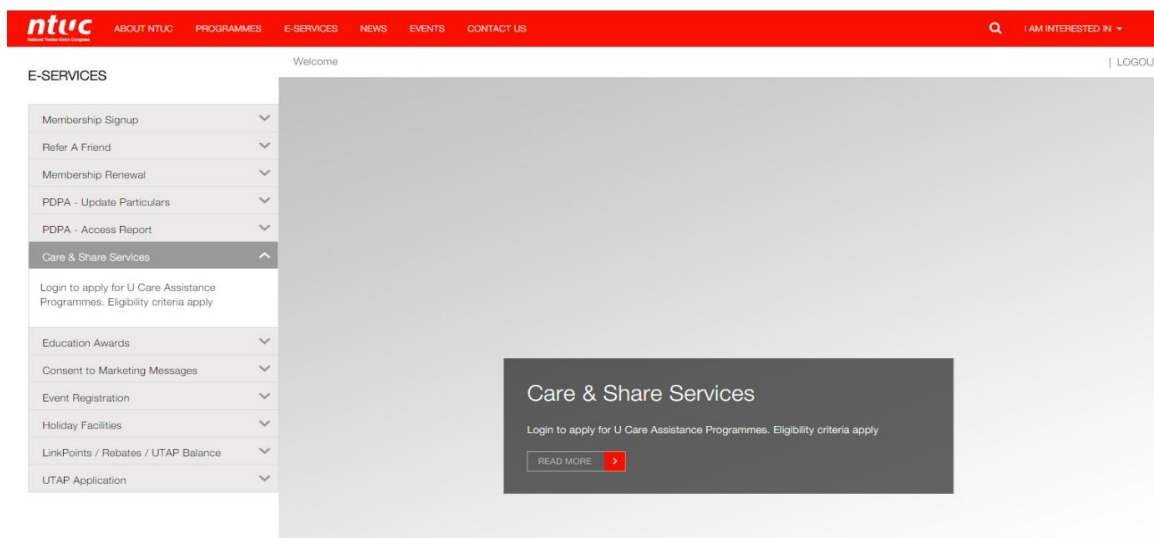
ntuc
National Trades Union Congress

ABOUT NTUC PROGRAMMES E-SERVICES NEWS EVENTS CONTACT US

I AM INTERESTED IN

E-SERVICES

Welcome

| LOGOU

Membership Signup

Refer A Friend

Membership Renewal

PDPA - Update Particulars

PDPA - Access Report

Care & Share Services

Login to apply for U Care Assistance Programmes. Eligibility criteria apply

Education Awards

Consent to Marketing Messages

Event Registration

Holiday Facilities

LinkPoints / Rebates / UTAP Balance

UTAP Application

Care & Share Services

Login to apply for U Care Assistance Programmes. Eligibility criteria apply

READ MORE